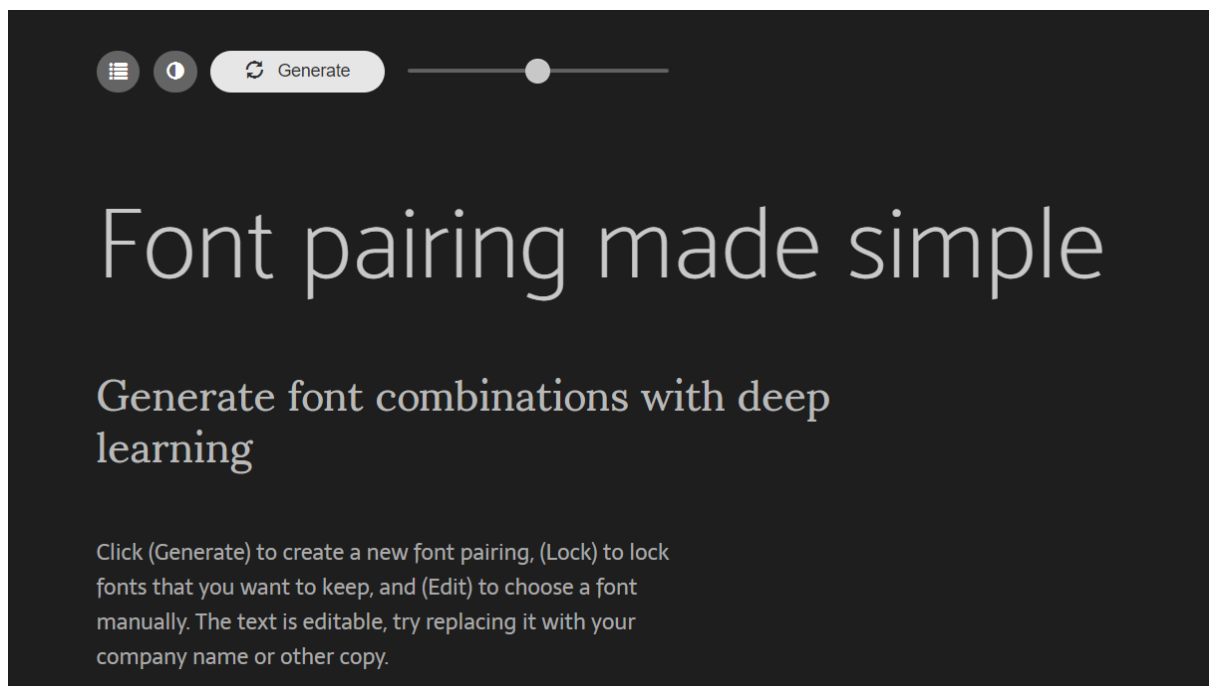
Generate

Font pairing made simple

Generate font combinations with deep learning

Click (Generate) to create a new font pairing, (Lock) to lock fonts that you want to keep, and (Edit) to choose a font manually. The text is editable, try replacing it with your company name or other copy.